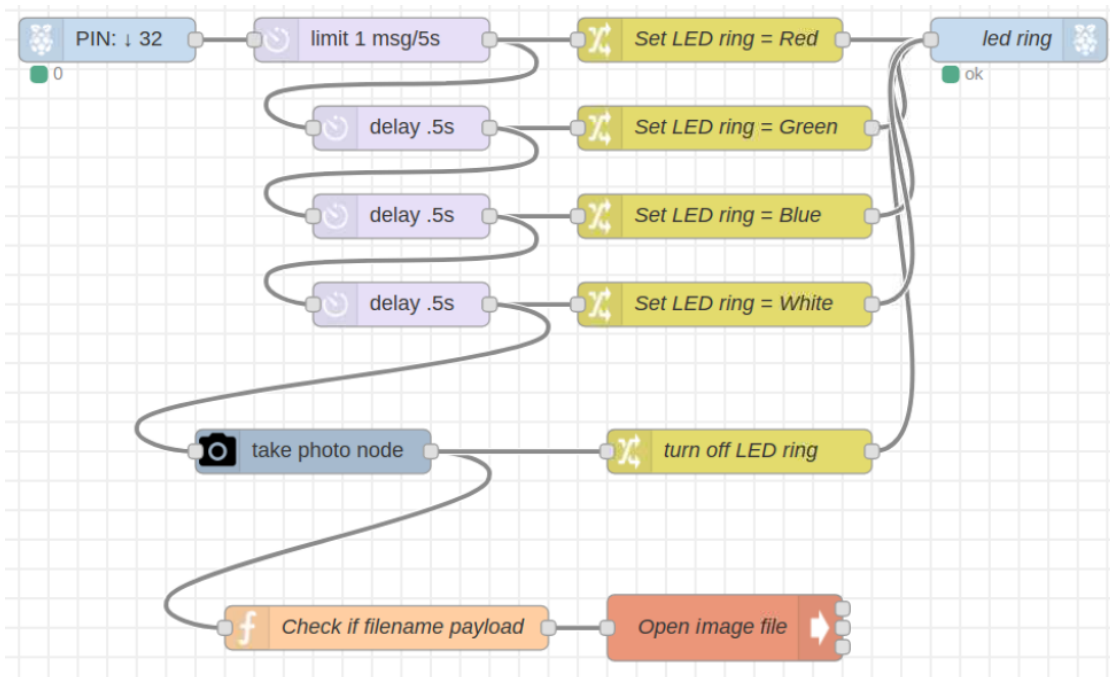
PIN: ↓ 32
0
limit 1 msg/5s
Set LED ring = Red
led ring
ok
delay .5s
Set LED ring = Green
delay .5s
Set LED ring = Blue
delay .5s
Set LED ring = White
take photo node
turn off LED ring
Check if filename payload
Open image file